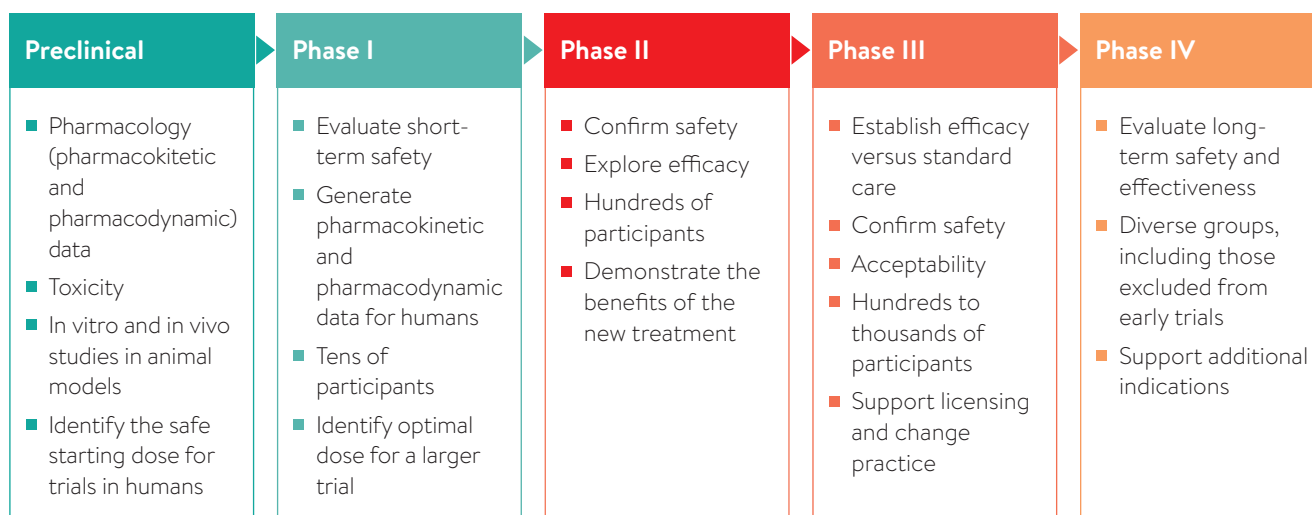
Preclinical

- Pharmacology (pharmacokitetic and pharmacodynamic) data
- Toxicity
- In vitro and in vivo studies in animal models
- Identify the safe starting dose for trials in humans

Phase I

- Evaluate short-term safety
- Generate pharmacokinetic and pharmacodynamic data for humans
- Tens of participants
- Identify optimal dose for a larger trial

Phase II

- Confirm safety
- Explore efficacy
- Hundreds of participants
- Demonstrate the benefits of the new treatment

Phase III

- Establish efficacy versus standard care
- Confirm safety
- Acceptability
- Hundreds to thousands of participants
- Support licensing and change practice

Phase IV

- Evaluate long-term safety and effectiveness
- Diverse groups, including those excluded from early trials
- Support additional indications